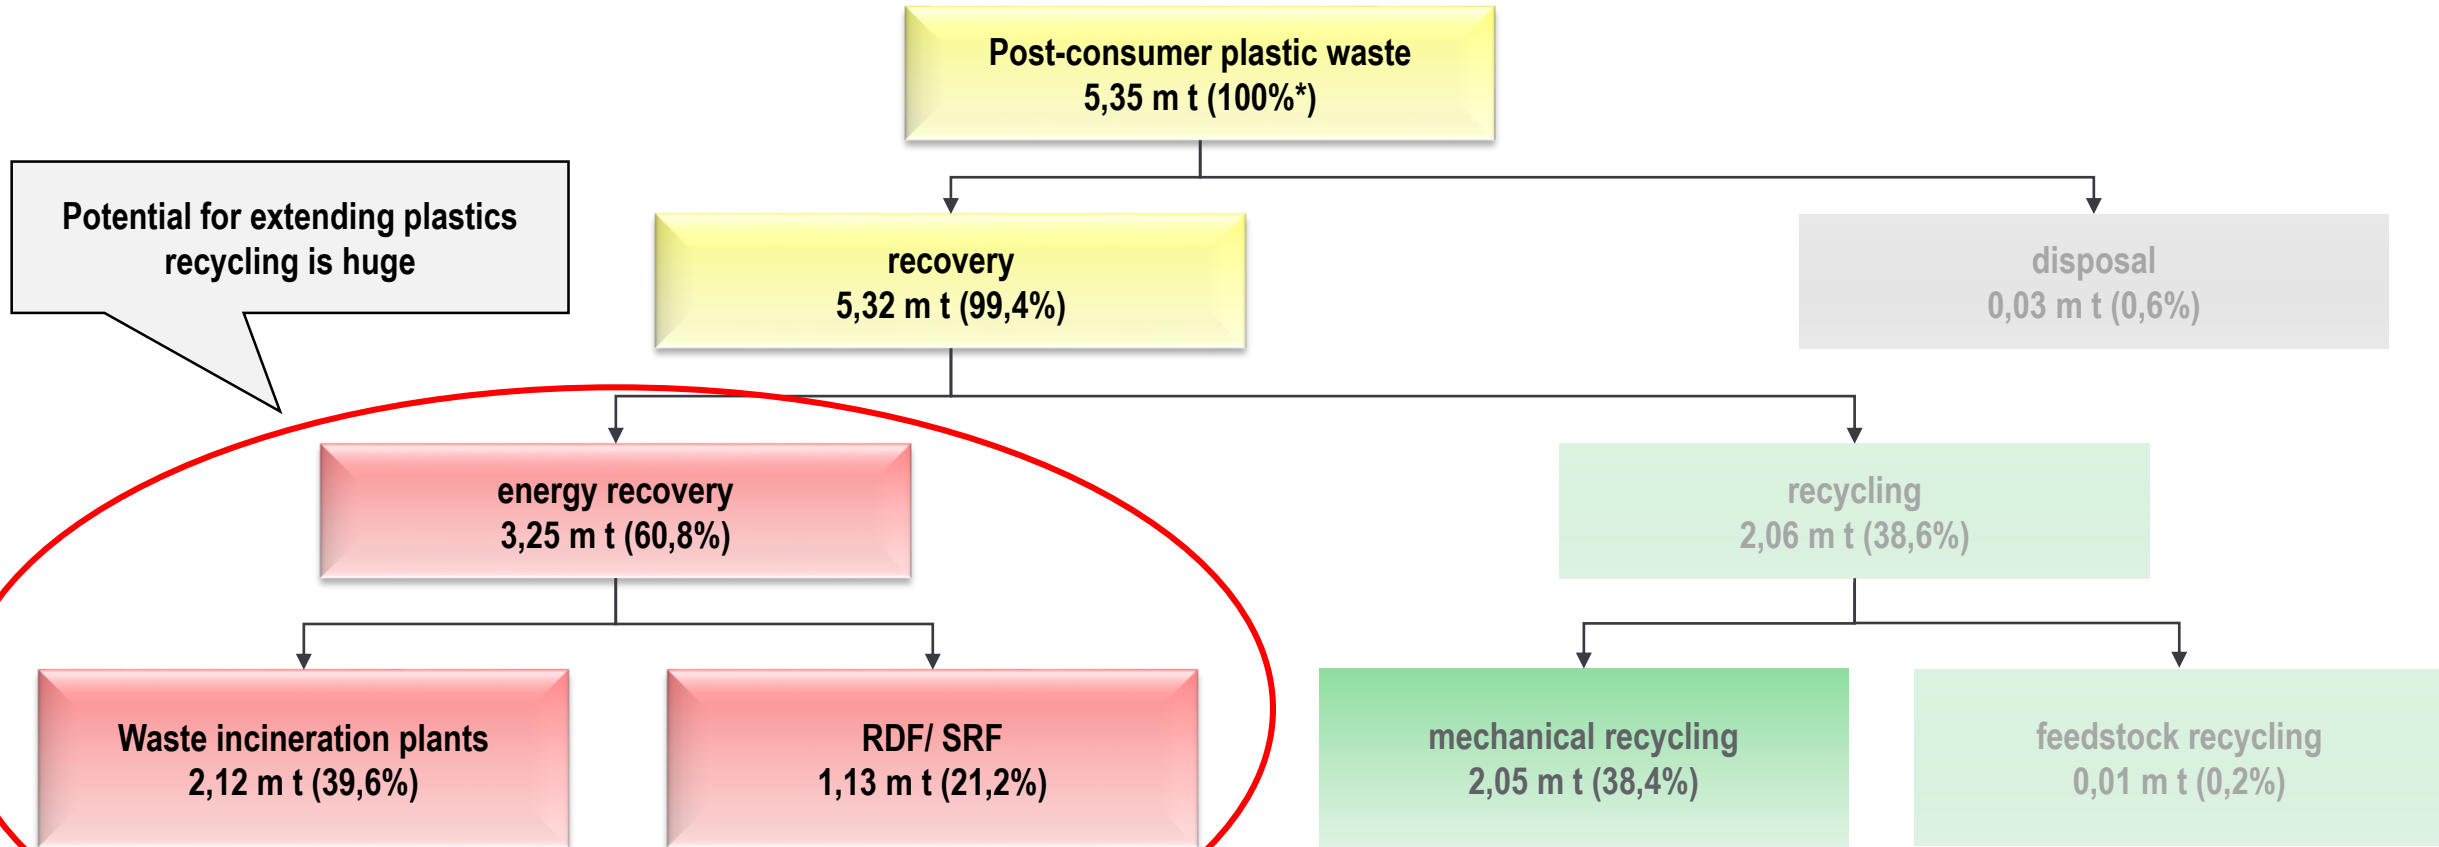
Post-consumer plastic waste
5,35 m t (100%*)

Potential for extending plastics recycling is huge

recovery
5,32 m t (99,4%)

disposal
0,03 m t (0,6%)

energy recovery
3,25 m t (60,8%)

recycling
2,06 m t (38,6%)

Waste incineration plants
2,12 m t (39,6%)

RDF/ SRF
1,13 m t (21,2%)

mechanical recycling
2,05 m t (38,4%)

feedstock recycling
0,01 m t (0,2%)